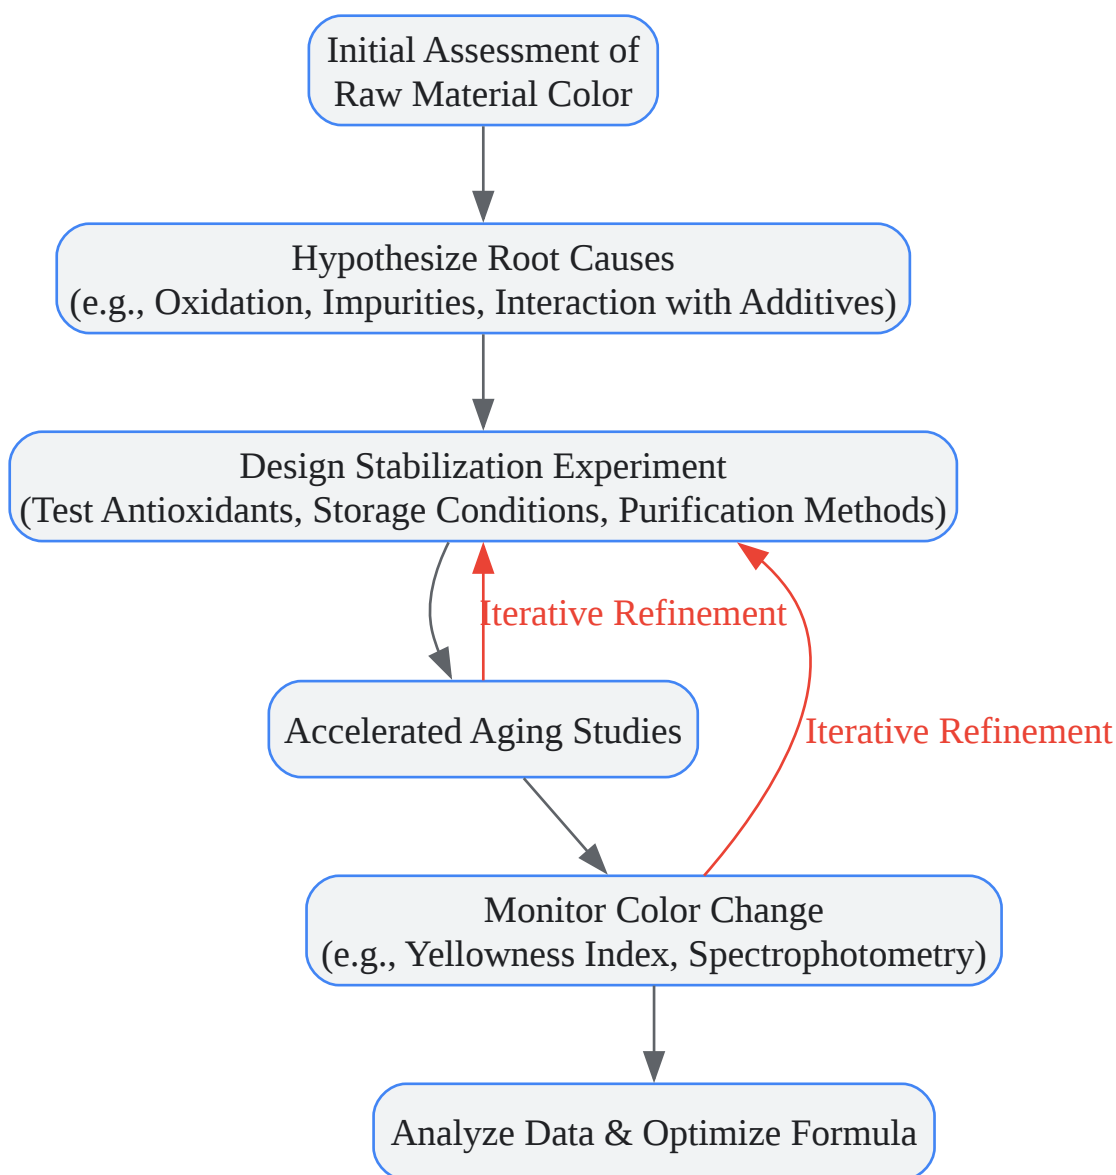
Initial Assessment of Raw Material Color

Hypothesize Root Causes (e.g., Oxidation, Impurities, Interaction with Additives)

Design Stabilization Experiment (Test Antioxidants, Storage Conditions, Purification Methods)

Iterative Refinement

Accelerated Aging Studies

Iterative Refinement

Monitor Color Change (e.g., Yellowness Index, Spectrophotometry)

Analyze Data & Optimize Formula